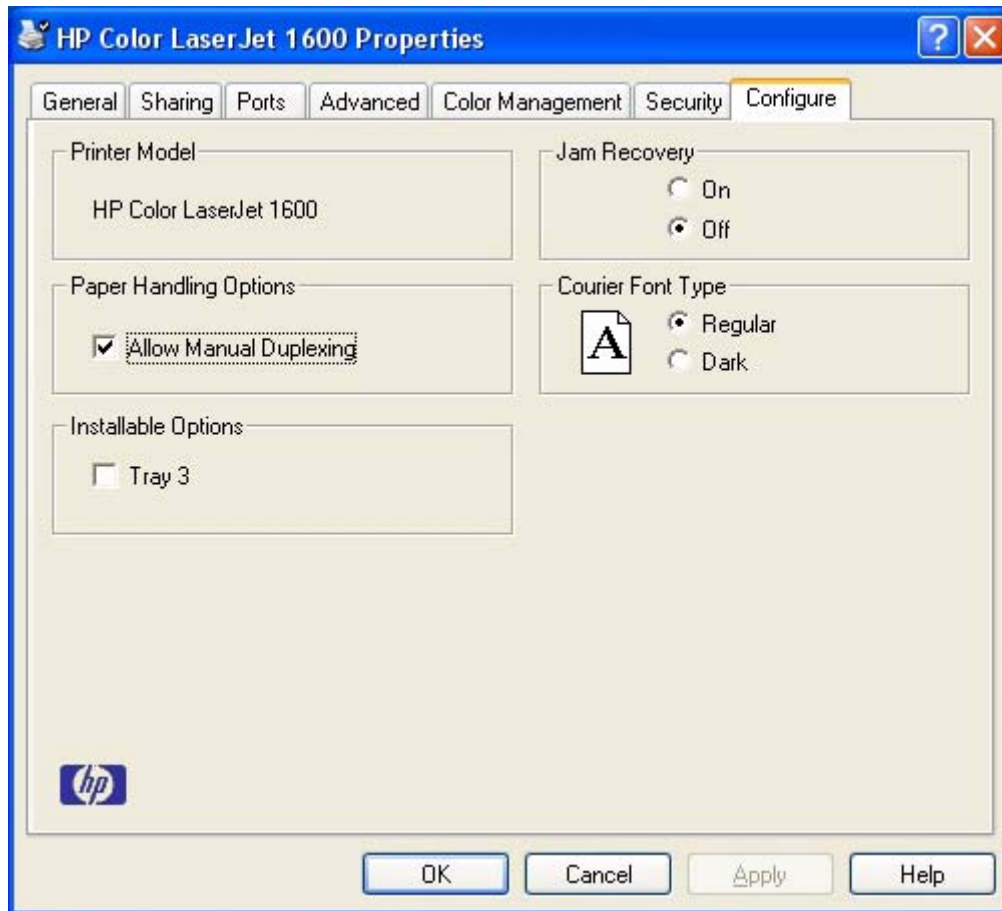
HP Color LaserJet 1600 Properties

General | Sharing | Ports | Advanced | Color Management | Security | Configure

Printer Model

HP Color LaserJet 1600

Jam Recovery

On

Off

Paper Handling Options

Allow Manual Duplexing

Courier Font Type

A

Regular

Dark

Installable Options

Tray 3

hp

OK | Cancel | Apply | Help